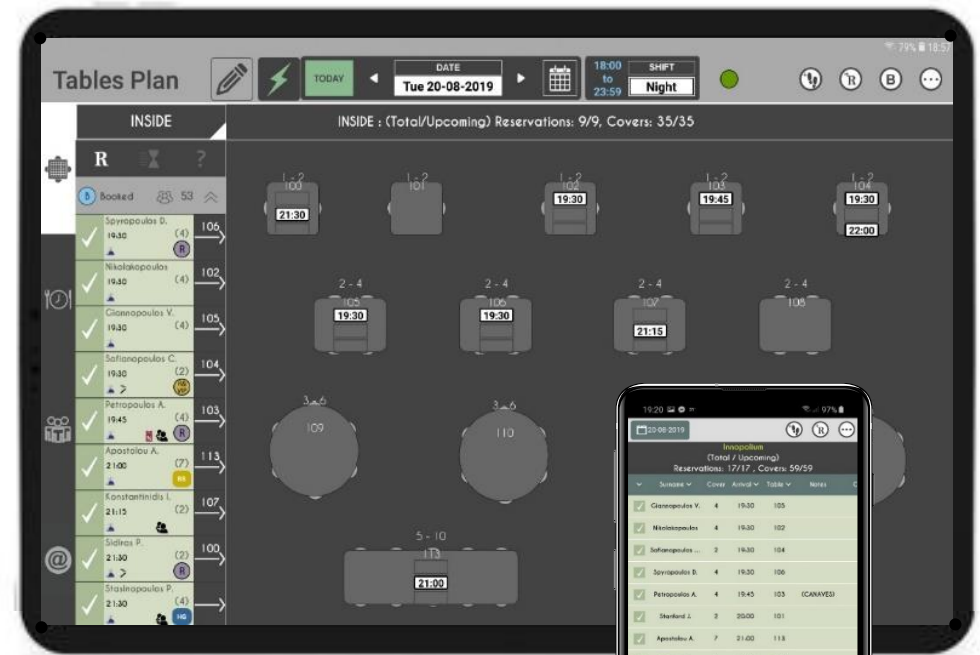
79% 18:57

Tables Plan

TODAY

DATE
Tue 20-08-2019

18:00 to 23:59

SHIFT
Night

INSIDE

INSIDE : (Total/Upcoming) Reservations: 9/9, Covers: 35/35

R ?

Booked 53

Spyropoulos D. 19:30 (4) R 106
Nikolakopoulos 19:30 (4) 102
Giannopoulos V. 19:30 (4) 105
Safianopoulos C. 19:30 (2) 104
Petropoulos A. 19:45 (4) R 103
Apostolou A. 21:00 (7) 113
Konstantinidis I. 21:15 (2) 107
Sidiras P. 21:30 (2) R 100
Stasinopoulos P. 21:30 (4) HG

1 - 2 100 21:30
1 - 2 101
1 - 2 102 19:30
1 - 2 103 19:45
1 - 2 104 19:30 22:00
2 - 4 105 19:30
2 - 4 106 19:30
2 - 4 107 21:15
2 - 4 108
3 - 6 109
3 - 6 110
5 - 10 113 21:00

19:20 97%
20-08-2019
Innopolium
(Total / Upcoming)
Reservations: 17/17 , Covers: 59/59

| Surname | Cover | Arrival | Table | Notes |
|---|---|---|---|---|
| Giannopoulos V. | 4 | 19:30 | 105 | |
| Nikolakopoulos | 4 | 19:30 | 102 | |
| Safianopoulos ... | 2 | 19:30 | 104 | |
| Spyropoulos D. | 4 | 19:30 | 106 | |
| Petropoulos A. | 4 | 19:45 | 103 | (CANAVES) |
| Stanford J. | 2 | 20:00 | 101 | |
| Apostolou A. | 7 | 21:00 | 113 | |